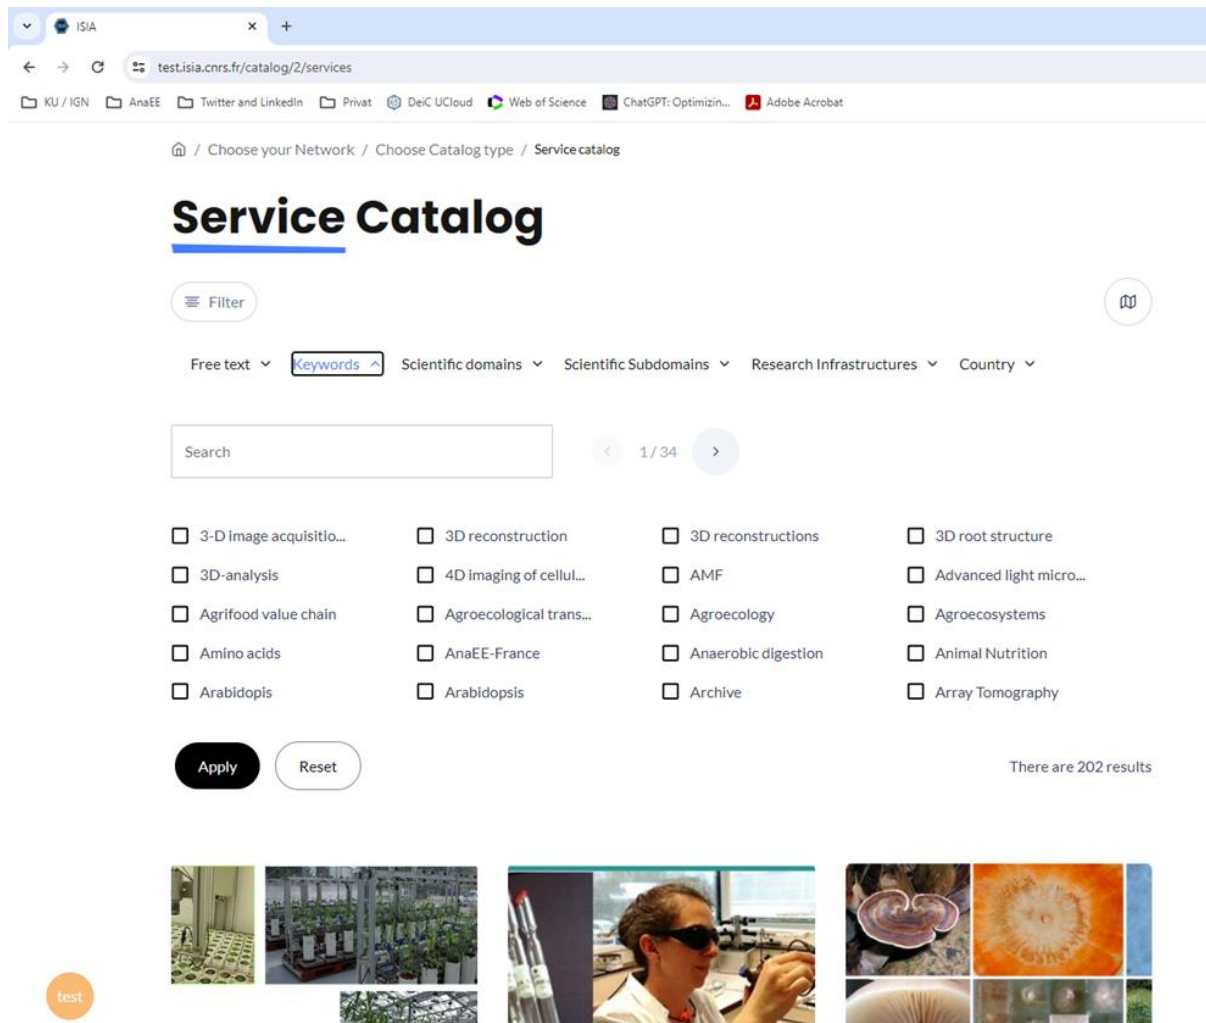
ISIA
test.isia.cnrs.fr/catalog/2/services

KU / IGN  AnaEE  Twitter and LinkedIn  Privat  DeiC UCloud  Web of Science  ChatGPT: Optimizin...  Adobe Acrobat

/ Choose your Network / Choose Catalog type / Service catalog

Service Catalog

Filter

Free text  Keywords  Scientific domains  Scientific Subdomains  Research Infrastructures  Country

Search

1 / 34

| | | | |
|---|---|---|---|
| 3-D image acquisitio... | 3D reconstruction | 3D reconstructions | 3D root structure |
| 3D-analysis | 4D imaging of cellul... | AMF | Advanced light micro... |
| Agrifood value chain | Agroecological trans... | Agroecology | Agroecosystems |
| Amino acids | AnaEE-France | Anaerobic digestion | Animal Nutrition |
| Arabidopis | Arabidopsis | Archive | Array Tomography |

Apply  Reset

There are 202 results

test